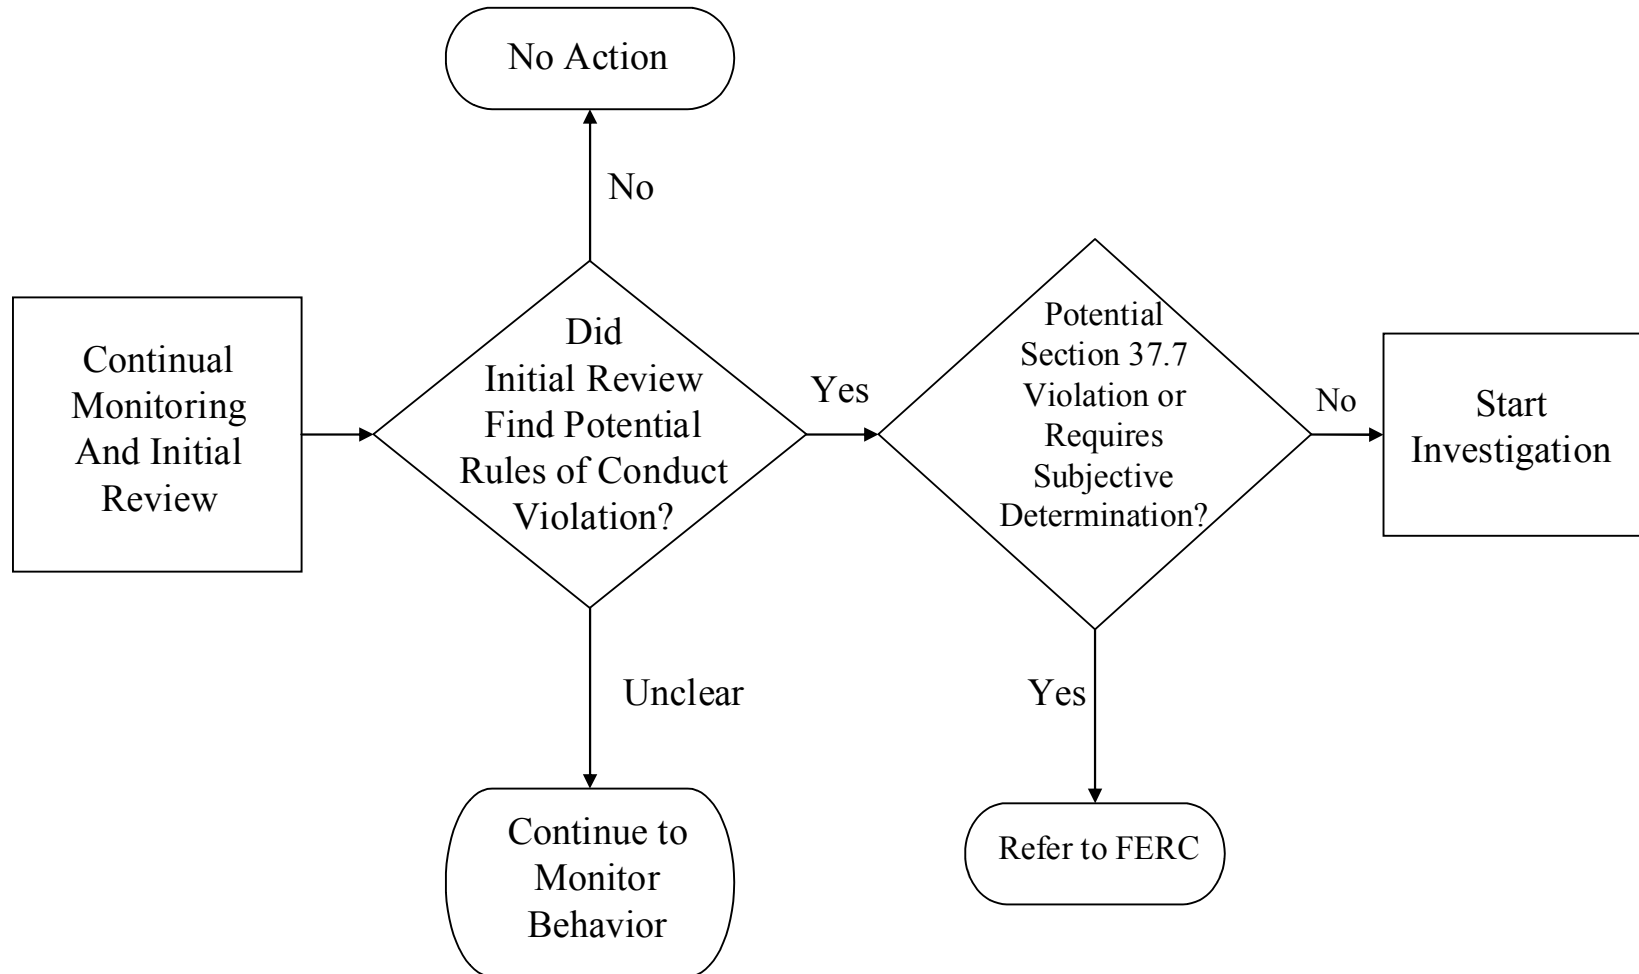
No Action

No

Continual Monitoring And Initial Review

Did Initial Review Find Potential Rules of Conduct Violation?

Yes

Potential Section 37.7 Violation or Requires Subjective Determination?

No

Start Investigation

Unclear

Yes

Continue to Monitor Behavior

Refer to FERC